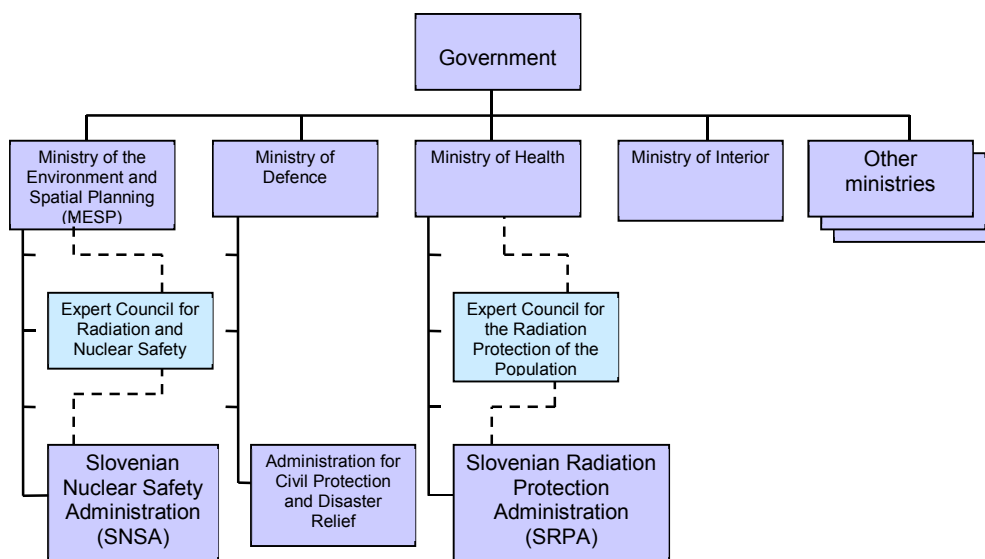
Government

Ministry of the Environment and Spatial Planning (MESP)

Ministry of Defence

Ministry of Health

Ministry of Interior

Other ministries

Expert Council for Radiation and Nuclear Safety

Expert Council for the Radiation Protection of the Population

Slovenian Nuclear Safety Administration (SNSA)

Administration for Civil Protection and Disaster Relief

Slovenian Radiation Protection Administration (SRPA)